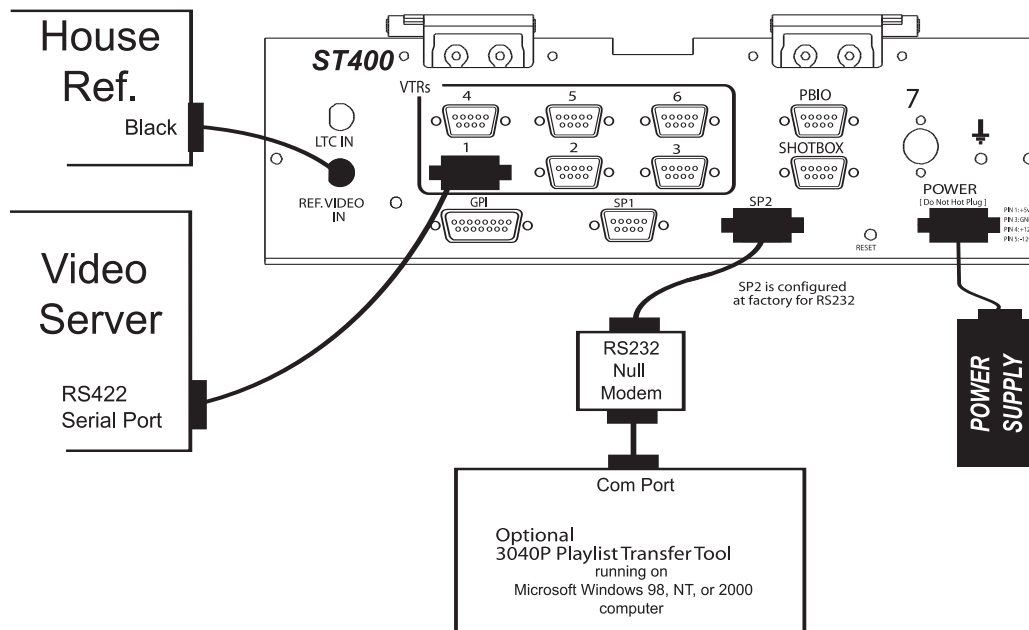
House Ref.

Black

Video Server

RS422 Serial Port

ST400

VTRs

4

5

6

1

2

3

LTC IN

REF. VIDEO IN

GPI

SP1

SP2

PBIO

SHOTBOX

7

POWER
[ Do Not Hot Plug ]

PIN 1: +5v
PIN 3: GN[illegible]
PIN 4: +12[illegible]
PIN 5: -12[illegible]

RESET

SP2 is configured at factory for RS232

RS232 Null Modem

POWER SUPPLY

Com Port

Optional
3040P Playlist Transfer Tool
running on
Microsoft Windows 98, NT, or 2000
computer